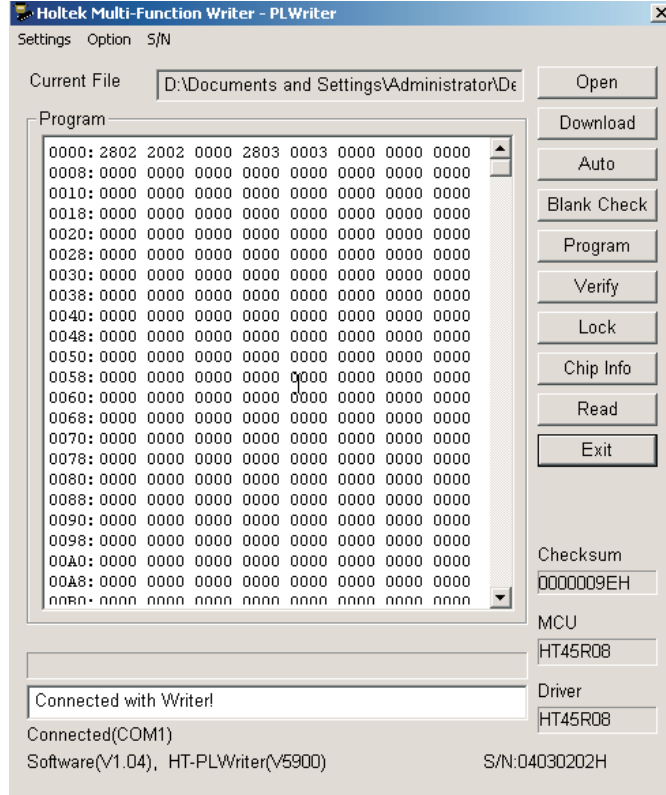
Holtek Multi-Function Writer - PLWriter

Settings Option S/N

Current File D:\Documents and Settings\Administrator\De

Open

Download

Auto

Blank Check

Program

Verify

Lock

Chip Info

Read

Exit

Program

0000: 2802 2002 0000 2803 0003 0000 0000 0000
0008: 0000 0000 0000 0000 0000 0000 0000 0000
0010: 0000 0000 0000 0000 0000 0000 0000 0000
0018: 0000 0000 0000 0000 0000 0000 0000 0000
0020: 0000 0000 0000 0000 0000 0000 0000 0000
0028: 0000 0000 0000 0000 0000 0000 0000 0000
0030: 0000 0000 0000 0000 0000 0000 0000 0000
0038: 0000 0000 0000 0000 0000 0000 0000 0000
0040: 0000 0000 0000 0000 0000 0000 0000 0000
0048: 0000 0000 0000 0000 0000 0000 0000 0000
0050: 0000 0000 0000 0000 0000 0000 0000 0000
0058: 0000 0000 0000 0000 0000 0000 0000 0000
0060: 0000 0000 0000 0000 0000 0000 0000 0000
0068: 0000 0000 0000 0000 0000 0000 0000 0000
0070: 0000 0000 0000 0000 0000 0000 0000 0000
0078: 0000 0000 0000 0000 0000 0000 0000 0000
0080: 0000 0000 0000 0000 0000 0000 0000 0000
0088: 0000 0000 0000 0000 0000 0000 0000 0000
0090: 0000 0000 0000 0000 0000 0000 0000 0000
0098: 0000 0000 0000 0000 0000 0000 0000 0000
00A0: 0000 0000 0000 0000 0000 0000 0000 0000
00A8: 0000 0000 0000 0000 0000 0000 0000 0000
00B0: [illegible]

Checksum
0000009EH

MCU
HT45R08

Driver
HT45R08

Connected with Writer!

Connected(COM1)

Software(V1.04), HT-PLWriter(V5900)

S/N:04030202H